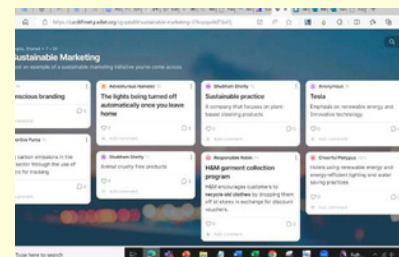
https://cardiffmet.padlet.org/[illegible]/sustainable-marketing-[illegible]

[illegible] • 1 • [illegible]
Sustainable Marketing
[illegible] an example of a sustainable marketing initiative you've come across

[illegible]
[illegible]scious branding
Add comment

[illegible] Purce
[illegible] carbon emissions in the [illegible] sector through the use of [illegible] for tracking

Adventurous Hamster
The lights being turned off automatically once you leave home
Add comment

Shubham Shetty
Animal cruelty free products
Add comment

Shubham Shetty
Sustainable practice
A company that focuses on plant-based cleaning products
Add comment

Responsible Robin
H&M garment collection program
H&M encourages customers to recycle old clothes by dropping them off at stores in exchange for discount vouchers.
Add comment

Anonymous
Tesla
Emphasis on renewable energy and Innovative technology
Add comment

Cheerful Platypus
Hotels using renewable energy and energy efficient lighting and water saving practices
Add comment

Type here to search